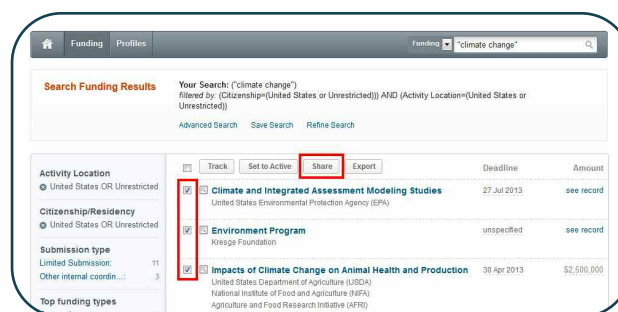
Funding Profiles

Funding "climate change"

Search Funding Results

Your Search: ("climate change")
filtered by: (Citizenship=(United States or Unrestricted)) AND (Activity Location=(United States or Unrestricted))

Advanced Search Save Search Refine Search

Activity Location
United States OR Unrestricted

Citizenship/Residency
United States OR Unrestricted

Submission type
Limited Submission: 11
Other internal coordin...: 3

Top funding types

Track Set to Active Share Export

Deadline Amount

| | | Deadline | Amount |
|---|---|---|---|
| ☑ | Climate and Integrated Assessment Modeling Studies<br>United States Environmental Protection Agency (EPA) | 27 Jul 2013 | see record |
| ☑ | Environment Program<br>Kresge Foundation | unspecified | see record |
| ☑ | Impacts of Climate Change on Animal Health and Production<br>United States Department of Agriculture (USDA)<br>National Institute of Food and Agriculture (NIFA)<br>Agriculture and Food Research Initiative (AFRI) | 30 Apr 2013 | $2,500,000 |